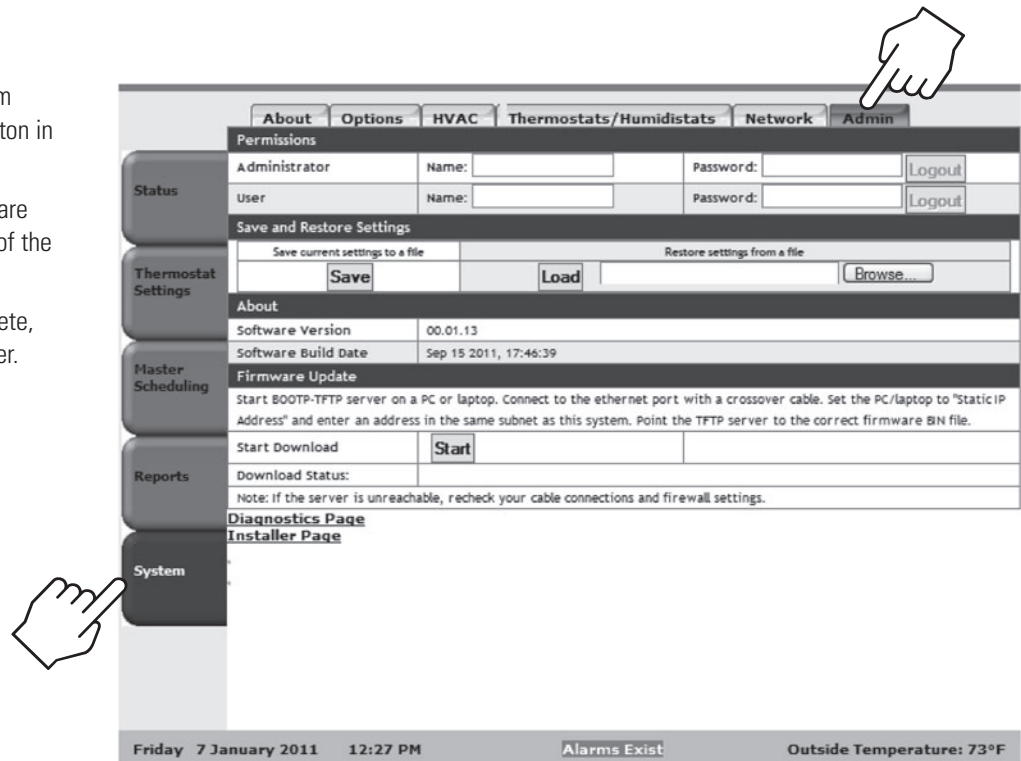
m
ton in

are
of the

ete,
er.

About | Options | HVAC | Thermostats/Humidistats | Network | Admin

Status

Thermostat Settings

Master Scheduling

Reports

System

Permissions

| Administrator | Name: | Password: | Logout |
|---|---|---|---|
| User | Name: | Password: | Logout |

Save and Restore Settings

| Save current settings to a file | Restore settings from a file |
|---|---|
| Save | Load Browse... |

About

| Software Version | 00.01.13 |
|---|---|
| Software Build Date | Sep 15 2011, 17:46:39 |

Firmware Update

Start BOOTP-TFTP server on a PC or laptop. Connect to the ethernet port with a crossover cable. Set the PC/laptop to "Static IP Address" and enter an address in the same subnet as this system. Point the TFTP server to the correct firmware BIN file.

| Start Download | Start | |
|---|---|---|
| Download Status: | | |

Note: If the server is unreachable, recheck your cable connections and firewall settings.

Diagnostics Page
Installer Page

Friday 7 January 2011 12:27 PM Alarms Exist Outside Temperature: 73°F